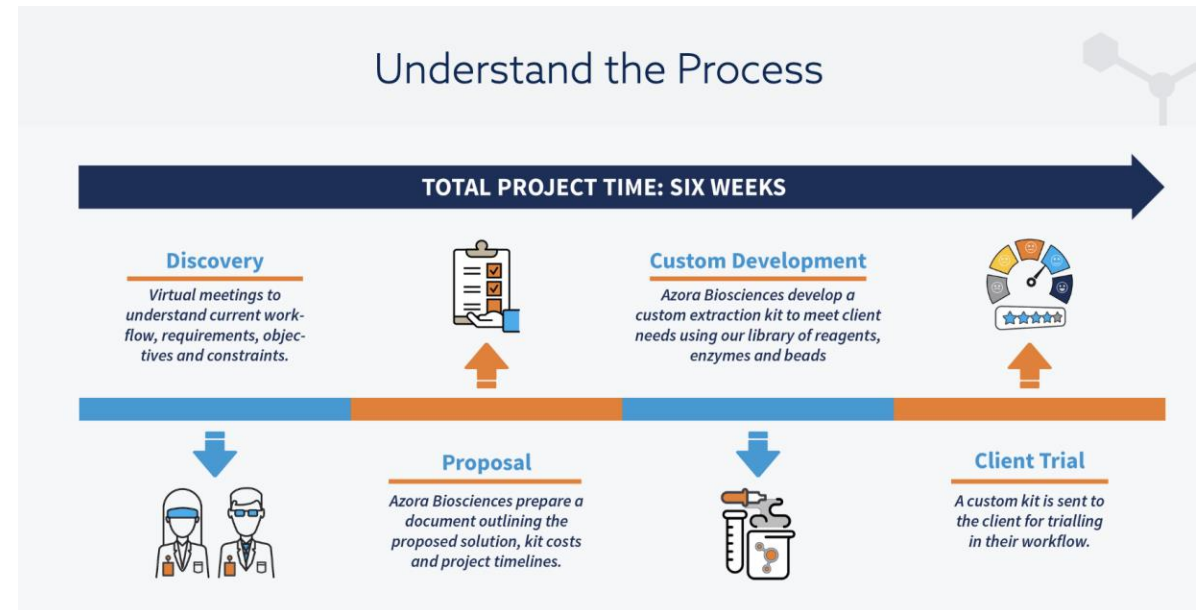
Understand the Process

TOTAL PROJECT TIME: SIX WEEKS

Discovery

Virtual meetings to understand current work-flow, requirements, objectives and constraints.

Custom Development

Azora Biosciences develop a custom extraction kit to meet client needs using our library of reagents, enzymes and beads

Proposal

Azora Biosciences prepare a document outlining the proposed solution, kit costs and project timelines.

Client Trial

A custom kit is sent to the client for trialling in their workflow.